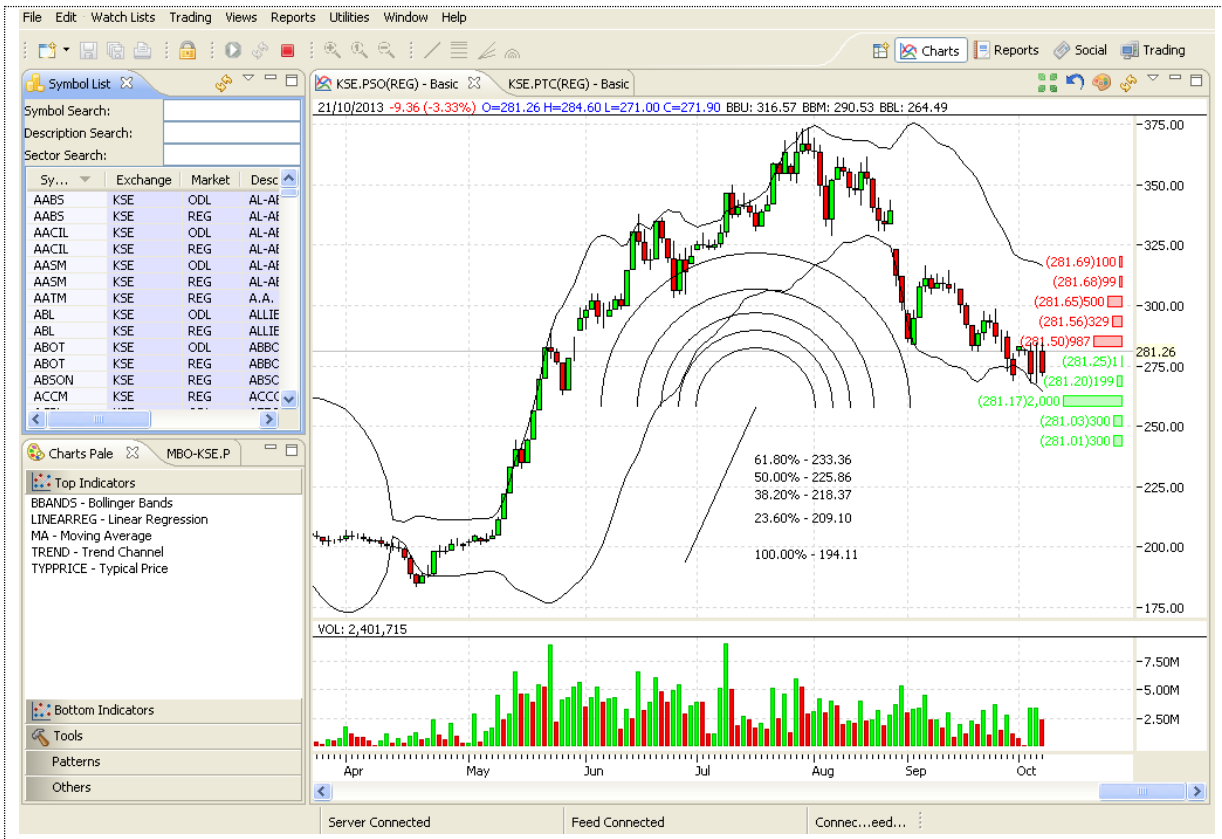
File Edit Watch Lists Trading Views Reports Utilities Window Help

Charts Reports Social Trading

Symbol List

Symbol Search:
Description Search:
Sector Search:

| Sy... | Exchange | Market | Desc |
|---|---|---|---|
| AABS | KSE | ODL | AL-AE |
| AABS | KSE | REG | AL-AE |
| AACIL | KSE | ODL | AL-AE |
| AACIL | KSE | REG | AL-AE |
| AASM | KSE | ODL | AL-AE |
| AASM | KSE | REG | AL-AE |
| AATM | KSE | REG | A.A. |
| ABL | KSE | ODL | ALLIE |
| ABL | KSE | REG | ALLIE |
| ABOT | KSE | ODL | ABBC |
| ABOT | KSE | REG | ABBC |
| ABSON | KSE | REG | ABSC |
| ACCM | KSE | REG | ACCC |

Charts Pale MBO-KSE.P

Top Indicators
BBANDS - Bollinger Bands
LINEARREG - Linear Regression
MA - Moving Average
TREND - Trend Channel
TYPPRICE - Typical Price

Bottom Indicators
Tools
Patterns
Others

KSE.PSO(REG) - Basic KSE.PTC(REG) - Basic

21/10/2013 -9.36 (-3.33%) O=281.26 H=284.60 L=271.00 C=271.90 BBU: 316.57 BBM: 290.53 BBL: 264.49

375.00
350.00
325.00
300.00
275.00
250.00
225.00
200.00
175.00
281.26

(281.69)100
(281.68)99
(281.65)500
(281.56)329
(281.50)987
(281.25)1
(281.20)199
(281.17)2,000
(281.03)300
(281.01)300

61.80% - 233.36
50.00% - 225.86
38.20% - 218.37
23.60% - 209.10
100.00% - 194.11

VOL: 2,401,715
7.50M
5.00M
2.50M

Apr May Jun Jul Aug Sep Oct

Server Connected Feed Connected Connec...eed...